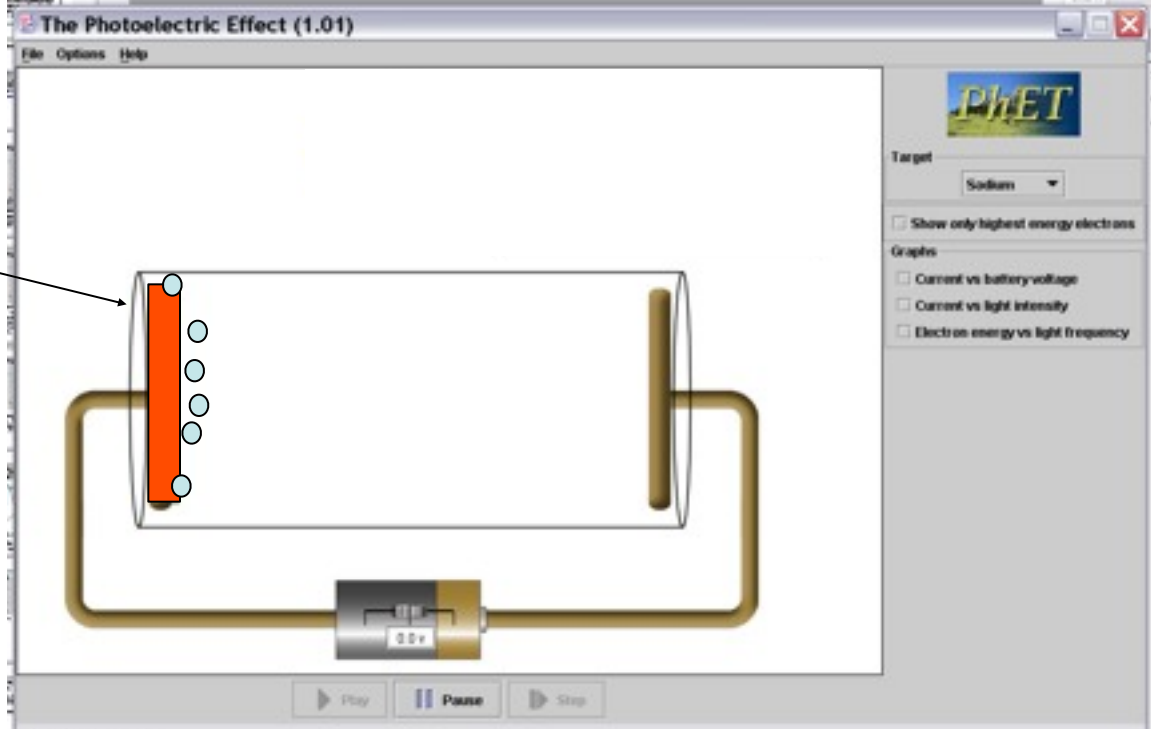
The Photoelectric Effect (1.01)

File Options Help

PhET

Target

Sodium

Show only highest energy electrons

Graphs

Current vs battery voltage

Current vs light intensity

Electron energy vs light frequency

0.0 v

Play

Pause

Step